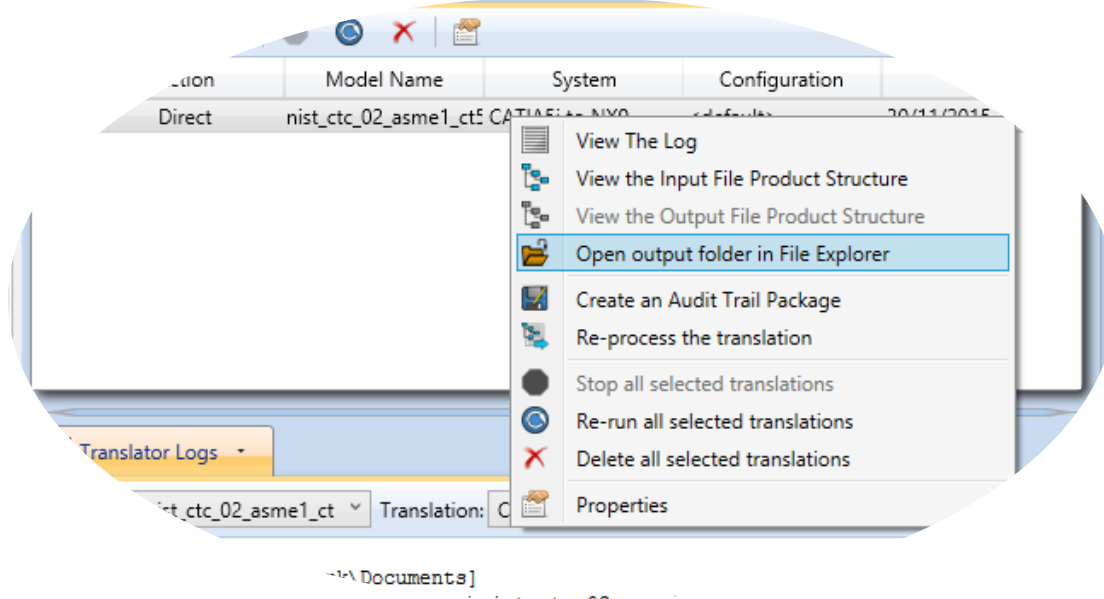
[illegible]ction | Model Name | System | Configuration
Direct | nist_ctc_02_asme1_ct5 | CATIA5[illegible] | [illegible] | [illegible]

View The Log
View the Input File Product Structure
View the Output File Product Structure
Open output folder in File Explorer
Create an Audit Trail Package
Re-process the translation
Stop all selected translations
Re-run all selected translations
Delete all selected translations
Properties

Translator Logs

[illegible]ist_ctc_02_asme1_ct
Translation: C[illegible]

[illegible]\Documents]